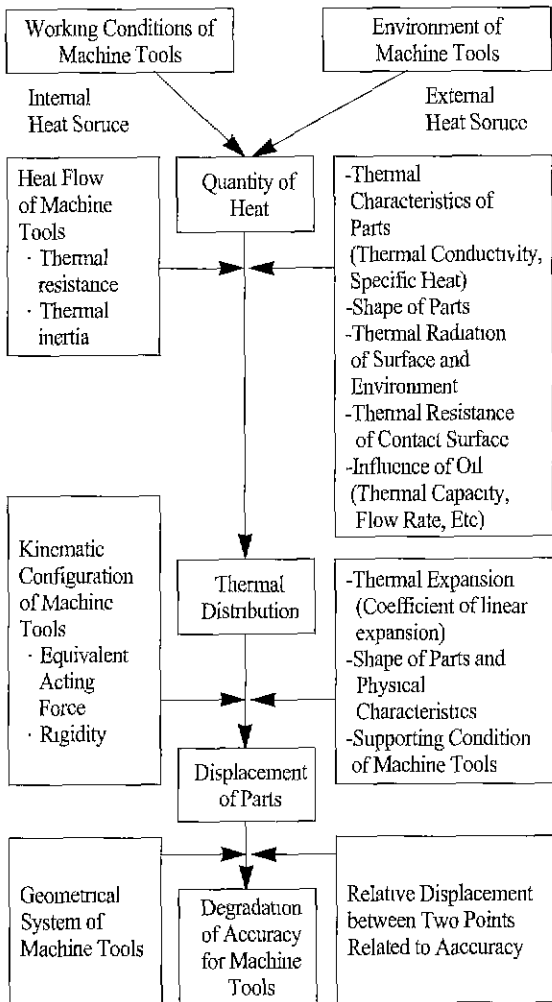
Working Conditions of Machine Tools

Environment of Machine Tools

Internal Heat Soruce

External Heat Soruce

Heat Flow of Machine Tools
· Thermal resistance
· Thermal inertia

Quantity of Heat

-Thermal Characteristics of Parts (Thermal Conductivity, Specific Heat)
-Shape of Parts
-Thermal Radiation of Surface and Environment
-Thermal Resistance of Contact Surface
-Influence of Oil (Thermal Capacity, Flow Rate, Etc)

Kinematic Configuration of Machine Tools
· Equivalent Acting Force
· Rigidity

Thermal Distribution

-Thermal Expansion (Coefficient of linear expansion)
-Shape of Parts and Physical Characteristics
-Supporting Condition of Machine Tools

Displacement of Parts

Geometrical System of Machine Tools

Degradation of Accuracy for Machine Tools

Relative Displacement between Two Points Related to Aaccuracy